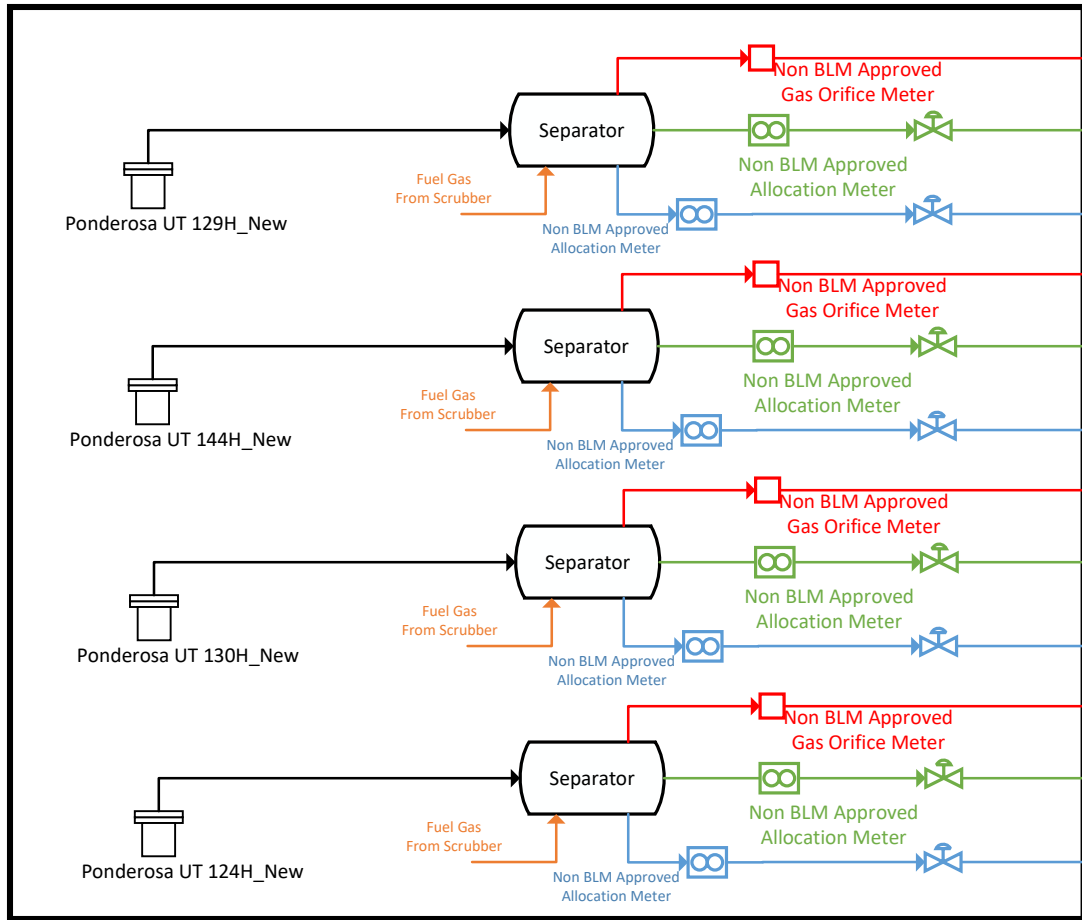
Separator

Non BLM Approved
Gas Orifice Meter

Non BLM Approved
Allocation Meter

Fuel Gas
From Scrubber

Non BLM Approved
Allocation Meter

Ponderosa UT 129H_New

Separator

Non BLM Approved
Gas Orifice Meter

Non BLM Approved
Allocation Meter

Fuel Gas
From Scrubber

Non BLM Approved
Allocation Meter

Ponderosa UT 144H_New

Separator

Non BLM Approved
Gas Orifice Meter

Non BLM Approved
Allocation Meter

Fuel Gas
From Scrubber

Non BLM Approved
Allocation Meter

Ponderosa UT 130H_New

Separator

Non BLM Approved
Gas Orifice Meter

Non BLM Approved
Allocation Meter

Fuel Gas
From Scrubber

Non BLM Approved
Allocation Meter

Ponderosa UT 124H_New